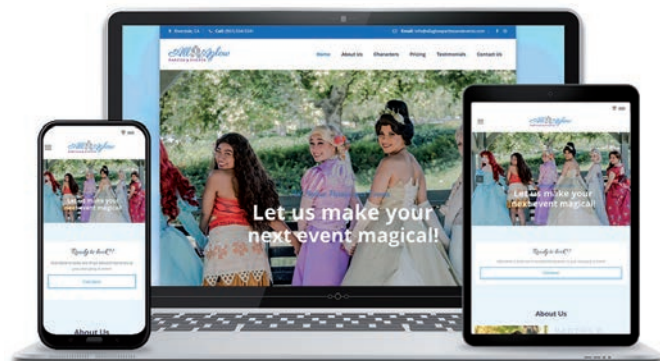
Riverside, CA Call: (951) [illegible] Email: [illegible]

All Aglow

Home About Us Characters Pricing Testimonials Contact Us

Let us make your next event magical!

All Aglow

Let us make your next event magical!

Ready to book?

About Us

All Aglow

Let us make your next event magical!

Ready to book?

About Us